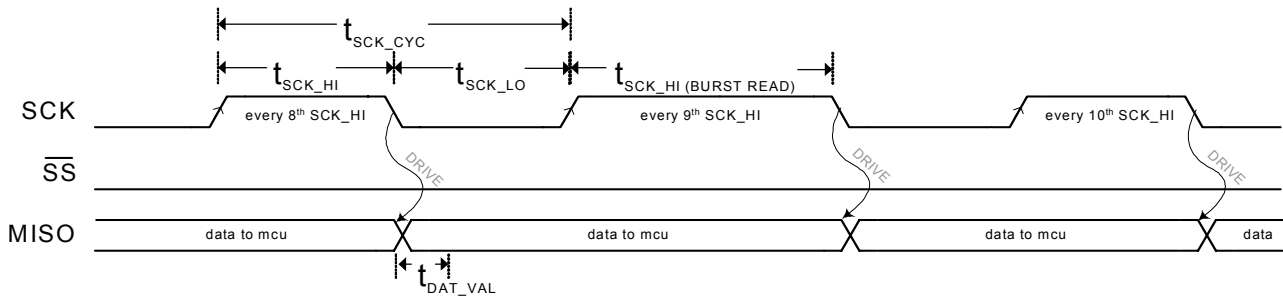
$t_{SCK\_CYC}$

$t_{SCK\_HI}$

$t_{SCK\_LO}$

$t_{SCK\_HI\ (BURST\ READ)}$

SCK

every 8$^{th}$ SCK_HI

every 9$^{th}$ SCK_HI

every 10$^{th}$ SCK_HI

$\overline{SS}$

DRIVE

DRIVE

DRIVE

MISO

data to mcu

data to mcu

data to mcu

data

$t_{DAT\_VAL}$